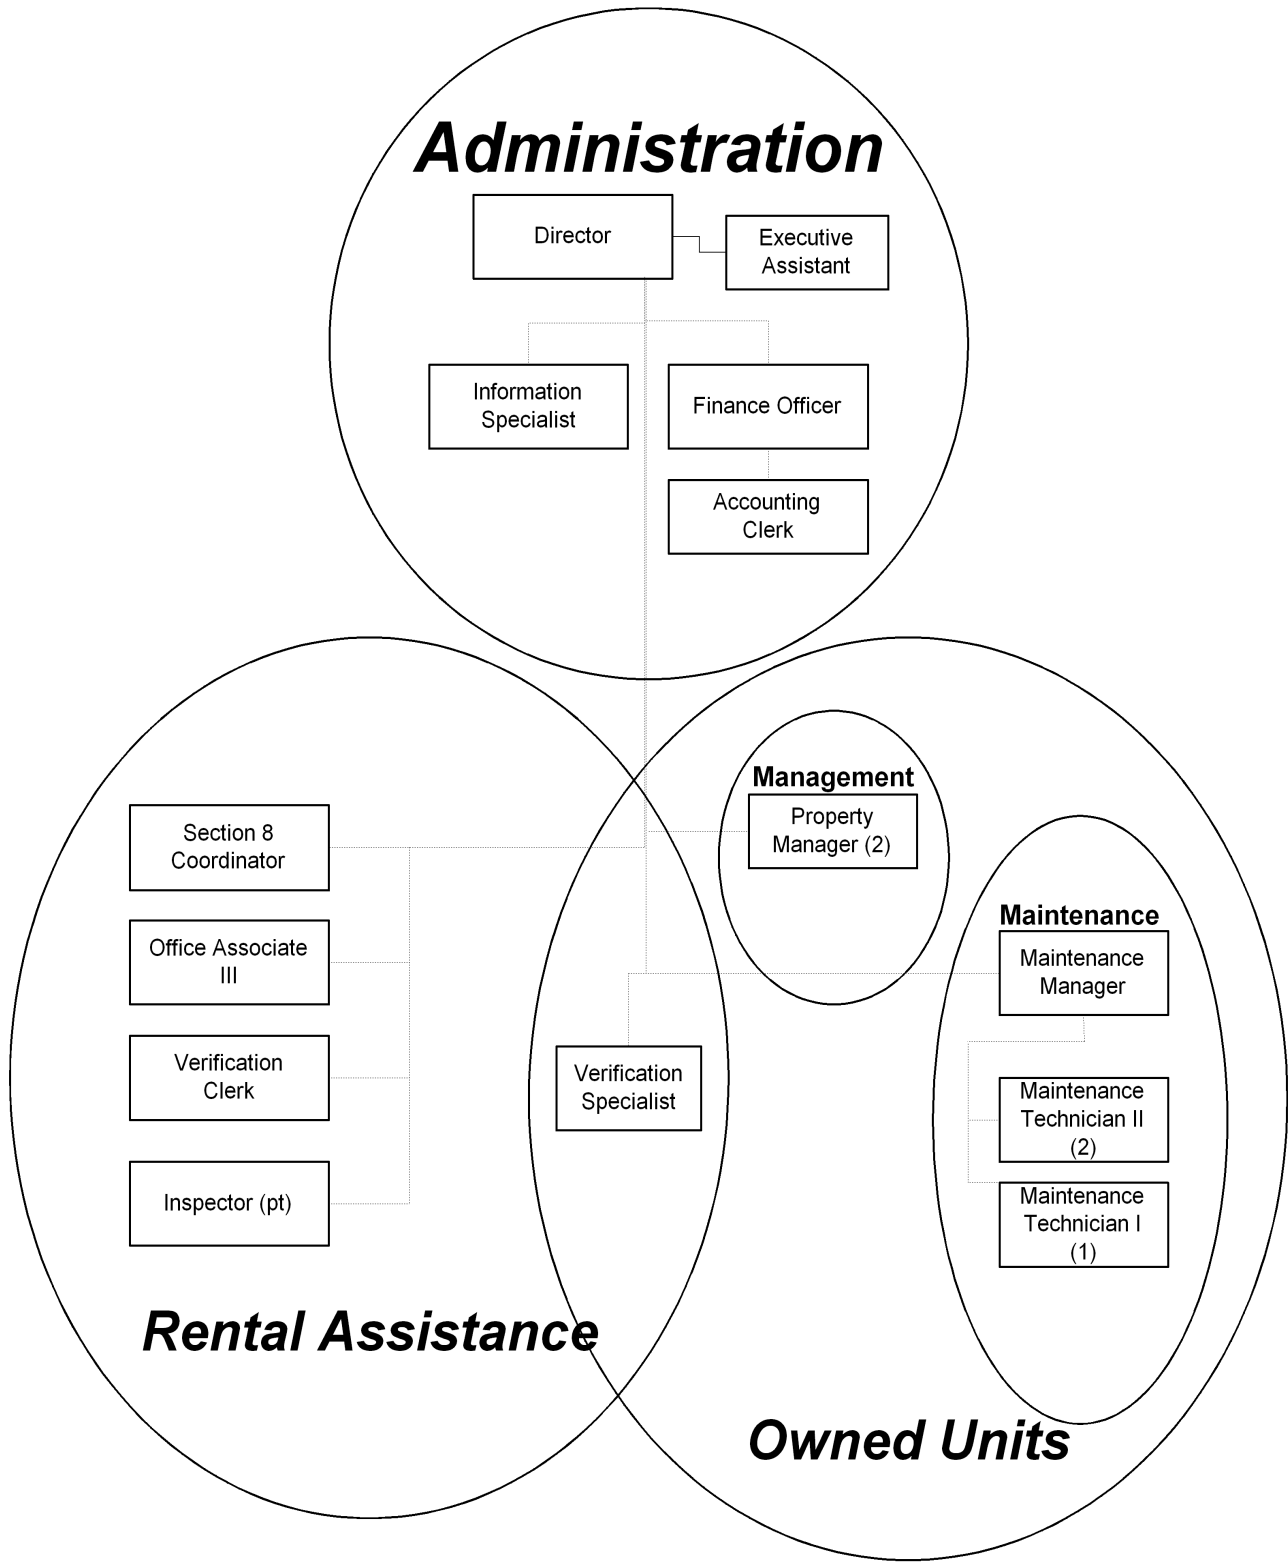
Administration

Director

Executive Assistant

Information Specialist

Finance Officer

Accounting Clerk

Management

Property Manager (2)

Section 8 Coordinator

Office Associate III

Verification Clerk

Inspector (pt)

Verification Specialist

Maintenance

Maintenance Manager

Maintenance Technician II (2)

Maintenance Technician I (1)

Rental Assistance

Owned Units